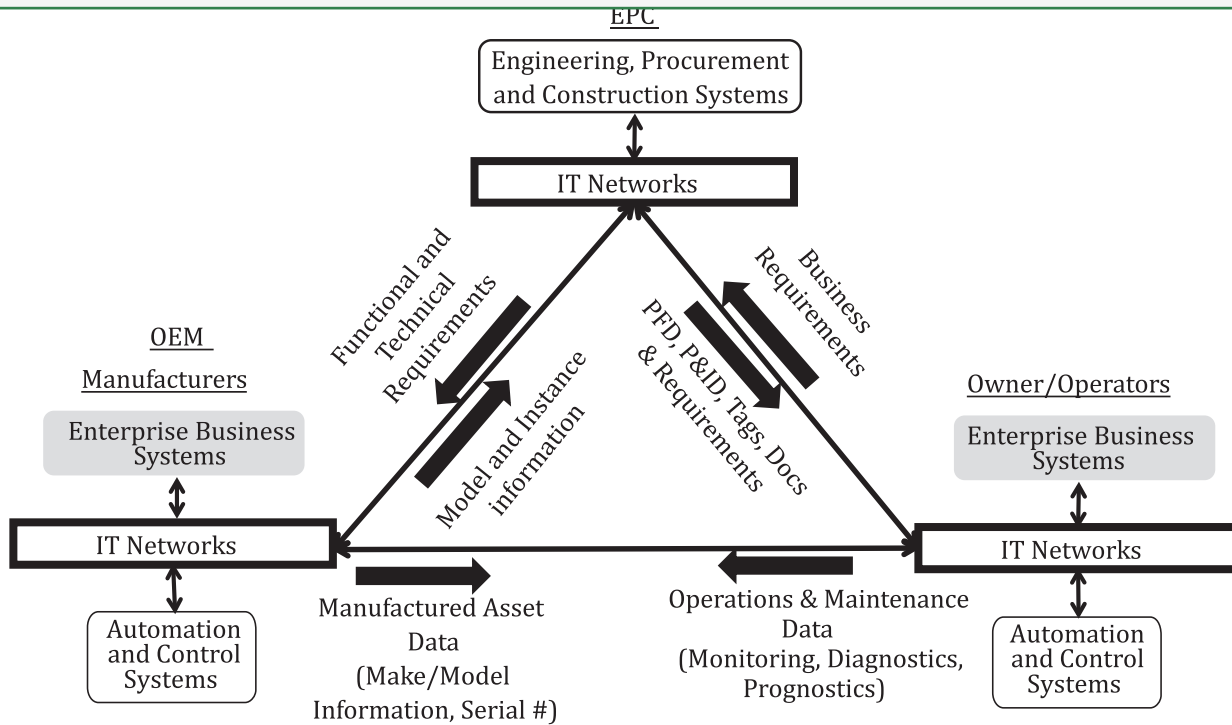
EPC

Engineering, Procurement and Construction Systems

IT Networks

Functional and Technical Requirements

Model and Instance information

Business Requirements

PFD, P&ID, Tags, Docs & Requirements

OEM

Manufacturers

Enterprise Business Systems

IT Networks

Automation and Control Systems

Manufactured Asset Data (Make/Model Information, Serial #)

Operations & Maintenance Data (Monitoring, Diagnostics, Prognostics)

Owner/Operators

Enterprise Business Systems

IT Networks

Automation and Control Systems